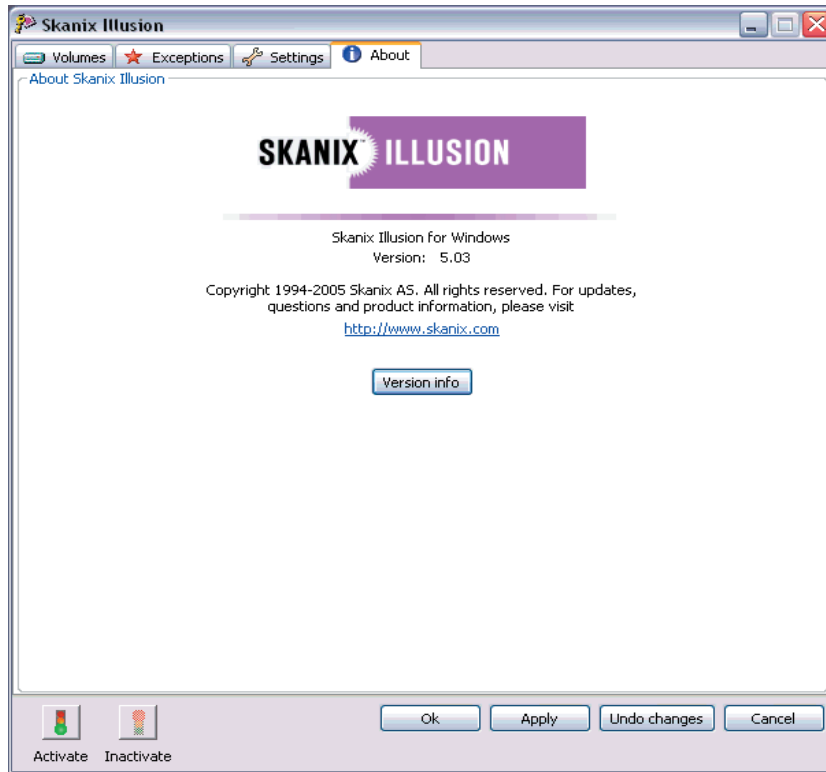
Skanix Illusion

Volumes | Exceptions | Settings | About

About Skanix Illusion

SKANIX™ ILLUSION

Skanix Illusion for Windows
Version: 5.03

Copyright 1994-2005 Skanix AS. All rights reserved. For updates, questions and product information, please visit

http://www.skanix.com

Version info

Activate Inactivate

Ok Apply Undo changes Cancel